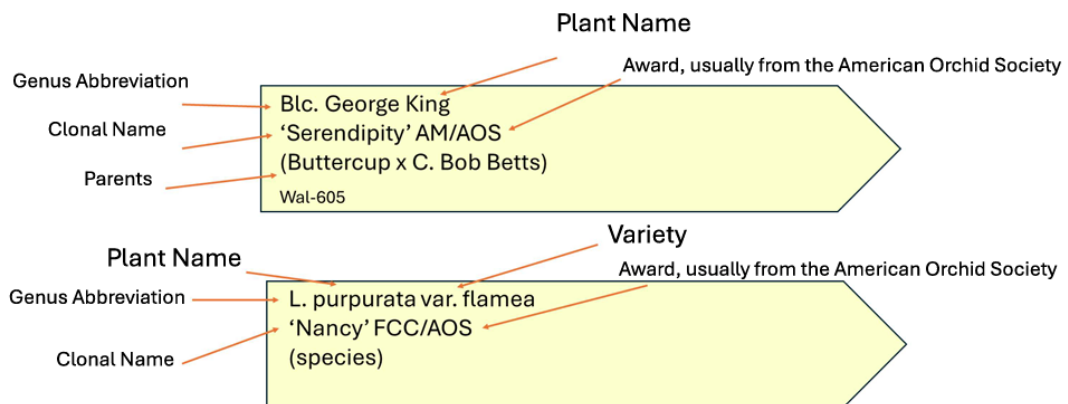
Plant Name

Award, usually from the American Orchid Society

Genus Abbreviation

Clonal Name

Parents

Blc. George King
'Serendipity' AM/AOS
(Buttercup x C. Bob Betts)
Wal-605

Variety

Plant Name

Award, usually from the American Orchid Society

Genus Abbreviation

Clonal Name

L. purpurata var. flamea
'Nancy' FCC/AOS
(species)